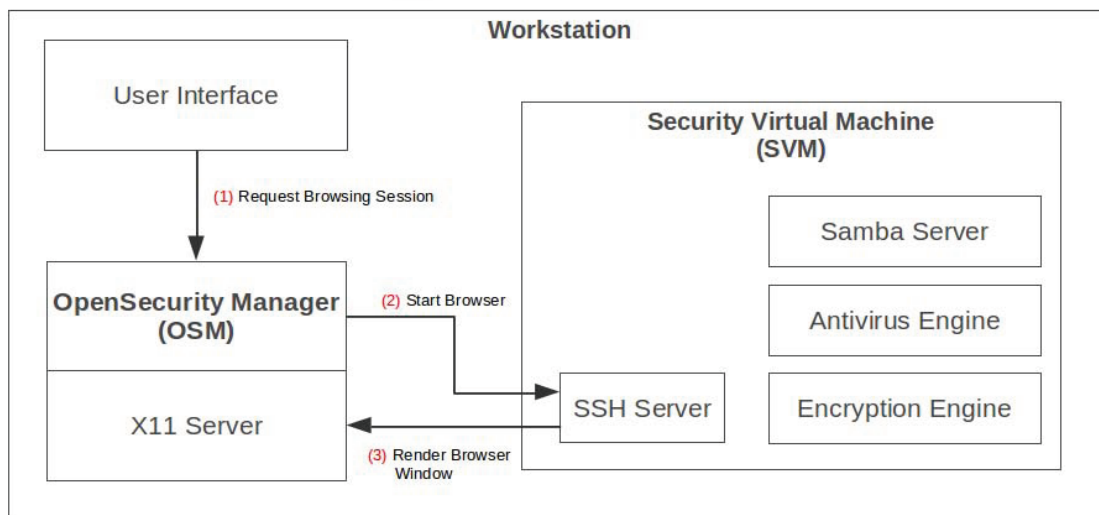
Workstation

User Interface

(1) Request Browsing Session

OpenSecurity Manager (OSM)

X11 Server

(2) Start Browser

(3) Render Browser Window

Security Virtual Machine (SVM)

Samba Server

Antivirus Engine

SSH Server

Encryption Engine